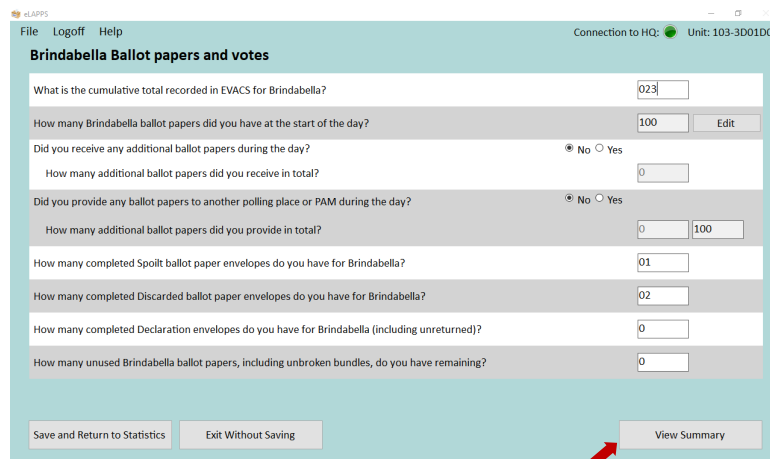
eLAPPS

File Logoff Help

Connection to HQ: Unit: 103-3D01D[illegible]

Brindabella Ballot papers and votes

What is the cumulative total recorded in EVACS for Brindabella? 023

How many Brindabella ballot papers did you have at the start of the day? 100 Edit

Did you receive any additional ballot papers during the day? No Yes

How many additional ballot papers did you receive in total? 0

Did you provide any ballot papers to another polling place or PAM during the day? No Yes

How many additional ballot papers did you provide in total? 0 100

How many completed Spoilt ballot paper envelopes do you have for Brindabella? 01

How many completed Discarded ballot paper envelopes do you have for Brindabella? 02

How many completed Declaration envelopes do you have for Brindabella (including unreturned)? 0

How many unused Brindabella ballot papers, including unbroken bundles, do you have remaining? 0

Save and Return to Statistics

Exit Without Saving

View Summary